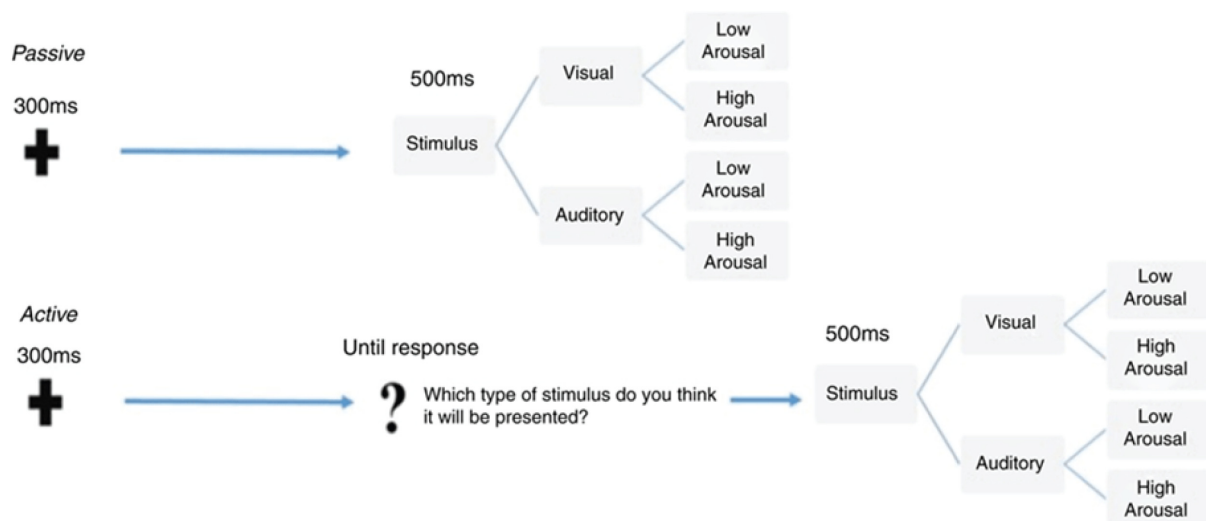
Passive

300ms

500ms

Stimulus

Visual

Low Arousal

High Arousal

Auditory

Low Arousal

High Arousal

Active

300ms

Until response

?

Which type of stimulus do you think it will be presented?

500ms

Stimulus

Visual

Low Arousal

High Arousal

Auditory

Low Arousal

High Arousal